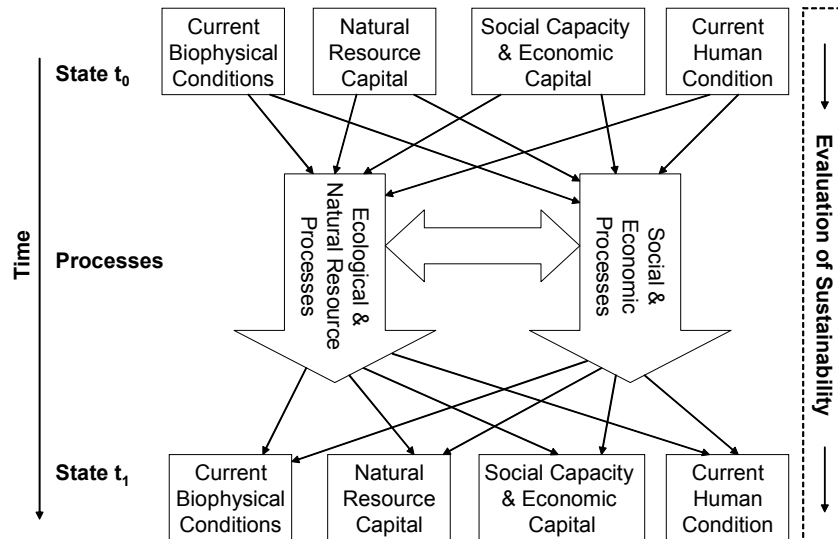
Current Biophysical Conditions

Natural Resource Capital

Social Capacity & Economic Capital

Current Human Condition

State $t_0$

Time

Processes

Ecological & Natural Resource Processes

Social & Economic Processes

Evaluation of Sustainability

State $t_1$

Current Biophysical Conditions

Natural Resource Capital

Social Capacity & Economic Capital

Current Human Condition